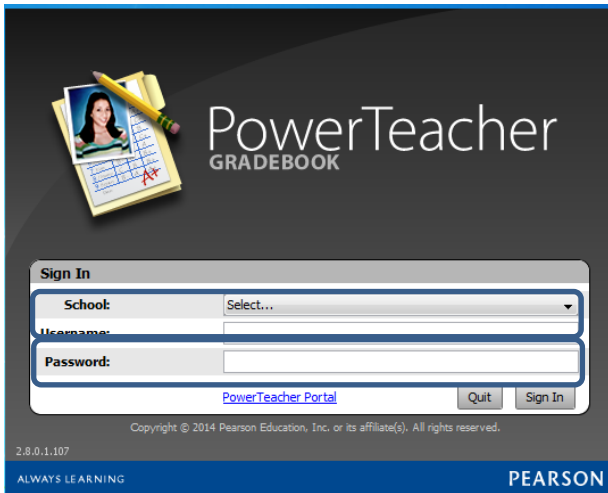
PowerTeacher
GRADEBOOK

Sign In

School: Select...

Username:

Password:

PowerTeacher Portal

Quit

Sign In

Copyright © 2014 Pearson Education, Inc. or its affiliate(s). All rights reserved.

2.8.0.1.107

ALWAYS LEARNING

PEARSON